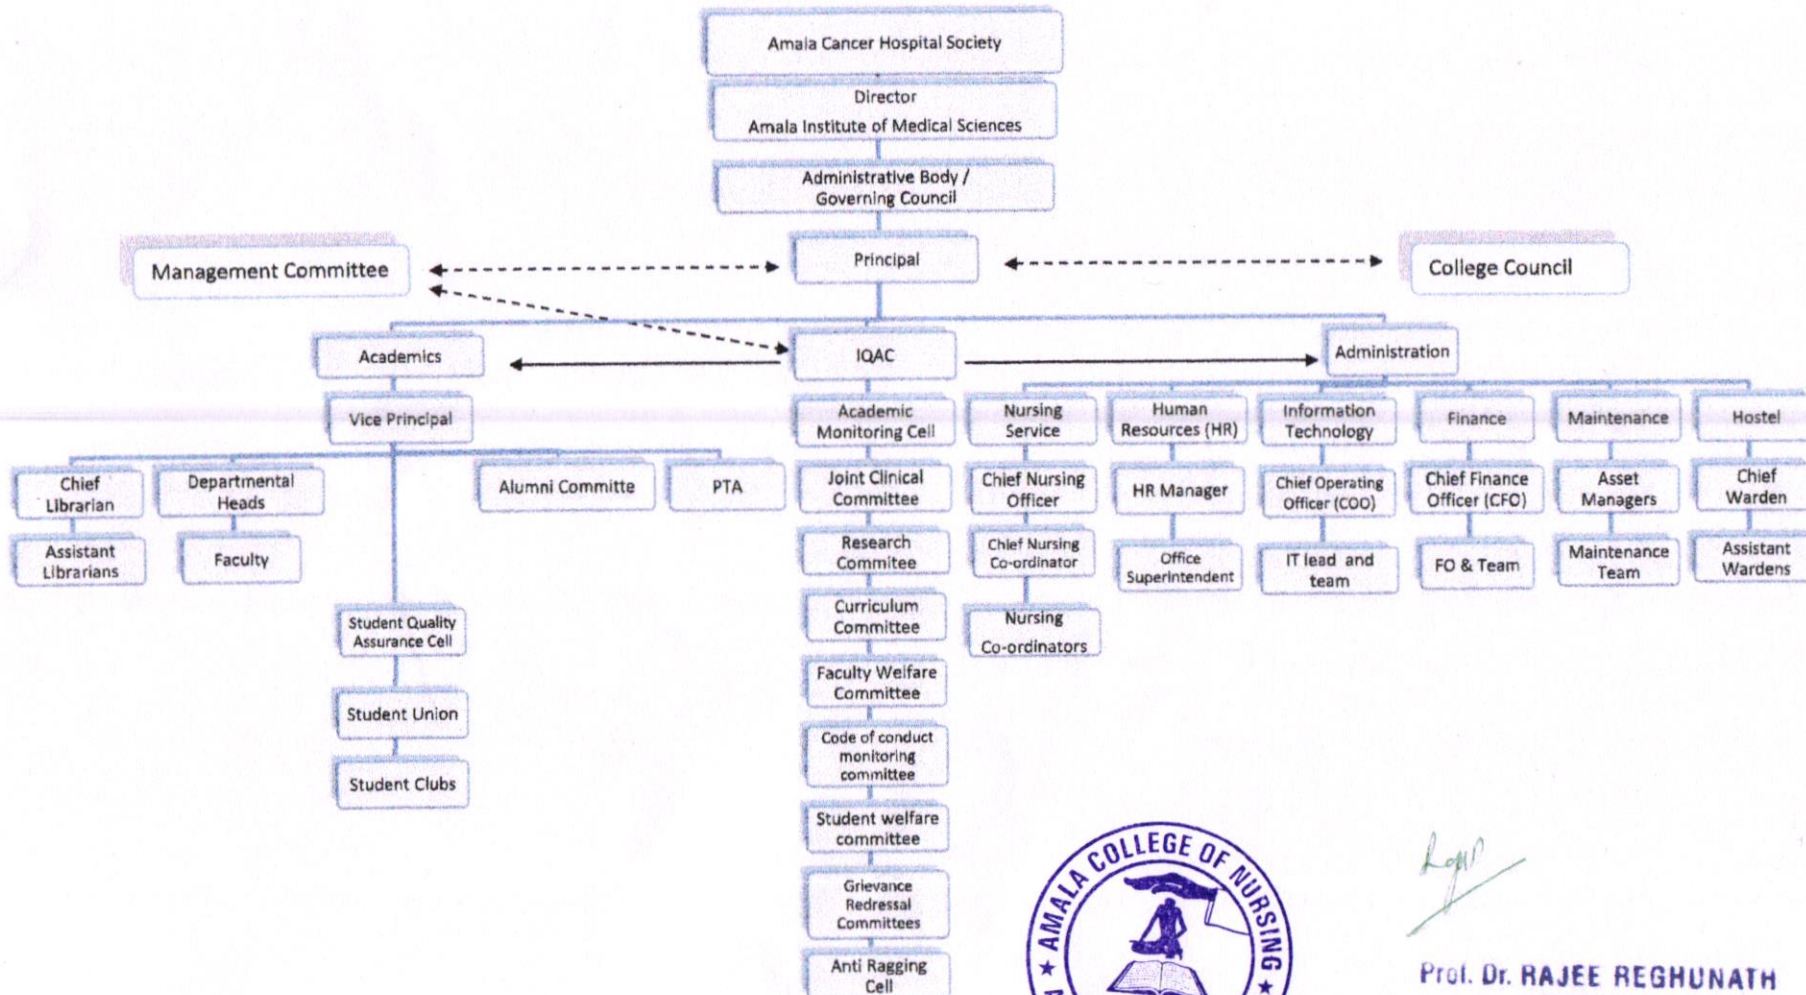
Amala Cancer Hospital Society

Director
Amala Institute of Medical Sciences

Administrative Body / Governing Council

Management Committee

Principal

College Council

Academics

IQAC

Administration

Vice Principal

Chief Librarian

Assistant Librarians

Departmental Heads

Faculty

Alumni Committe

PTA

Student Quality Assurance Cell

Student Union

Student Clubs

Academic Monitoring Cell

Joint Clinical Committee

Research Commitee

Curriculum Committee

Faculty Welfare Committee

Code of conduct monitoring committee

Student welfare committee

Grievance Redressal Committees

Anti Ragging Cell

Nursing Service

Chief Nursing Officer

Chief Nursing Co-ordinator

Nursing Co-ordinators

Human Resources (HR)

HR Manager

Office Superintendent

Information Technology

Chief Operating Officer (COO)

IT lead and team

Finance

Chief Finance Officer (CFO)

FO & Team

Maintenance

Asset Managers

Maintenance Team

Hostel

Chief Warden

Assistant Wardens

AMALA COLLEGE OF NURSING

Prof. Dr. RAJEE REGHUNATH